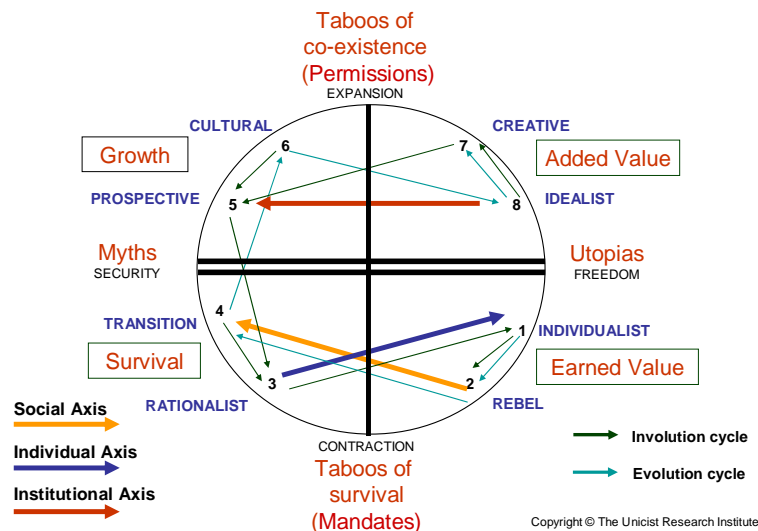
Taboos of co-existence (Permissions)

EXPANSION

CULTURAL

CREATIVE

Growth

Added Value

6

7

PROSPECTIVE

5

8

IDEALIST

Myths

SECURITY

Utopias

FREEDOM

4

1

TRANSITION

INDIVIDUALIST

Survival

Earned Value

3

2

RATIONALIST

REBEL

Social Axis

Individual Axis

Institutional Axis

CONTRACTION

Taboos of survival (Mandates)

Involution cycle

Evolution cycle

Copyright © The Unicist Research Institute